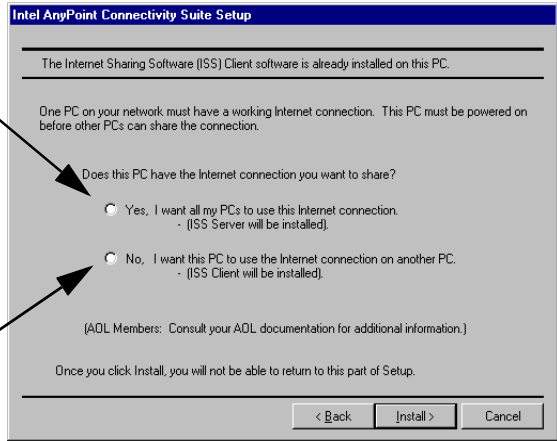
Intel AnyPoint Connectivity Suite Setup

The Internet Sharing Software (ISS) Client software is already installed on this PC.

One PC on your network must have a working Internet connection. This PC must be powered on before other PCs can share the connection.

Does this PC have the Internet connection you want to share?

Yes, I want all my PCs to use this Internet connection.
- (ISS Server will be installed).

No, I want this PC to use the Internet connection on another PC.
- (ISS Client will be installed).

(AOL Members: Consult your AOL documentation for additional information.)

Once you click Install, you will not be able to return to this part of Setup.

< Back | Install > | Cancel